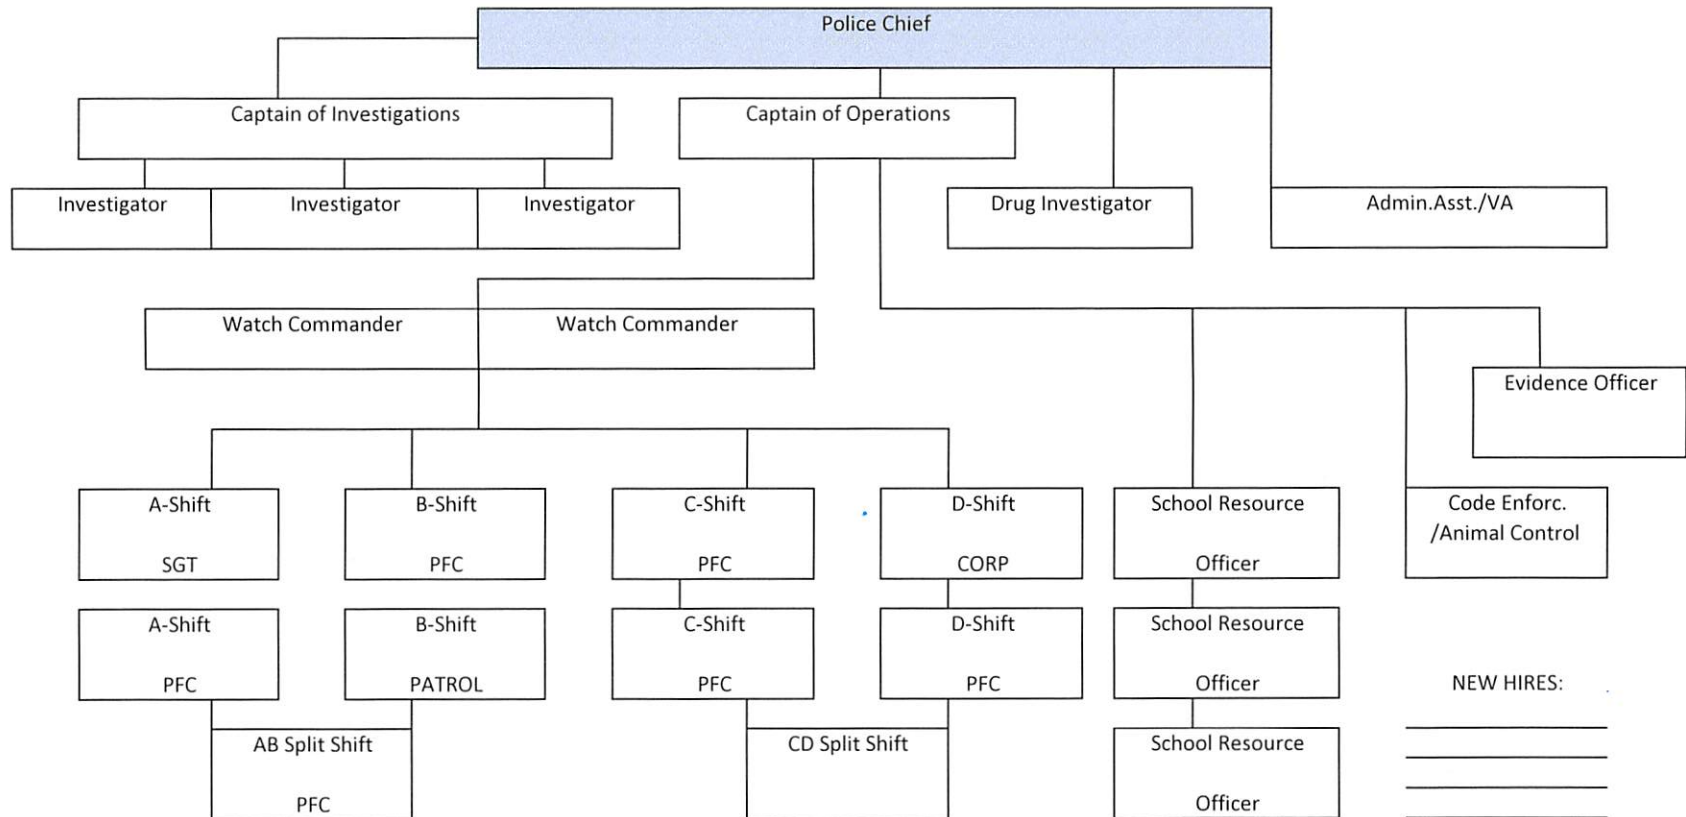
Police Chief

Captain of Investigations

Captain of Operations

Investigator

Investigator

Investigator

Drug Investigator

Admin.Asst./VA

Watch Commander

Watch Commander

Evidence Officer

A-Shift

SGT

B-Shift

PFC

C-Shift

PFC

D-Shift

CORP

School Resource

Officer

Code Enforc.
/Animal Control

A-Shift

PFC

B-Shift

PATROL

C-Shift

PFC

D-Shift

PFC

School Resource

Officer

NEW HIRES:

AB Split Shift

PFC

CD Split Shift

School Resource

Officer